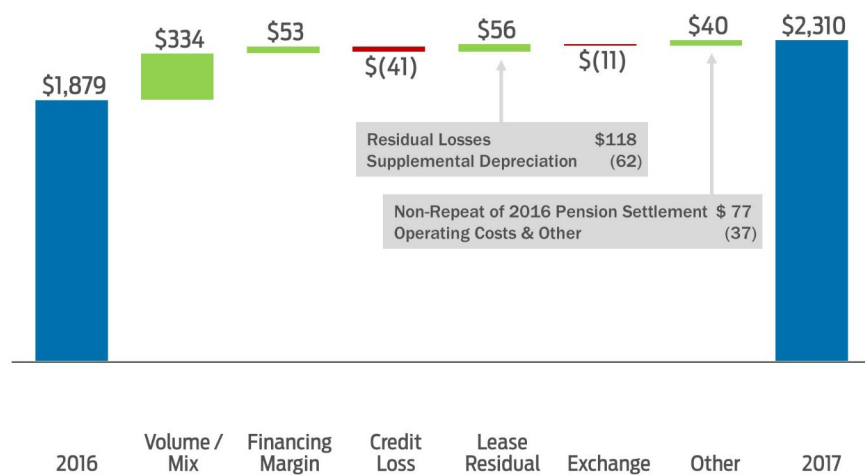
$1,879
$334
$53
$(41)
$56
$(11)
$40
$2,310

| Residual Losses | $118 |
|---|---|
| Supplemental Depreciation | (62) |

| Non-Repeat of 2016 Pension Settlement | $ 77 |
|---|---|
| Operating Costs & Other | (37) |

2016
Volume / Mix
Financing Margin
Credit Loss
Lease Residual
Exchange
Other
2017